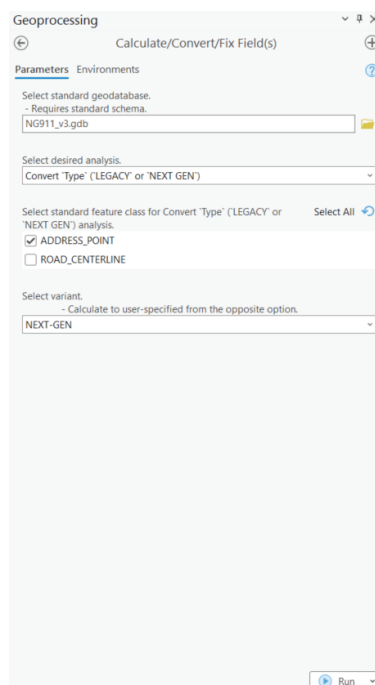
Geoprocessing

Calculate/Convert/Fix Field(s)

Parameters Environments

Select standard geodatabase.
- Requires standard schema.

NG911_v3.gdb

Select desired analysis.

Convert 'Type' ('LEGACY' or 'NEXT GEN')

Select standard feature class for Convert 'Type' ('LEGACY' or 'NEXT GEN') analysis.

Select All

ADDRESS_POINT

ROAD_CENTERLINE

Select variant.
- Calculate to user-specified from the opposite option.

NEXT-GEN

Run